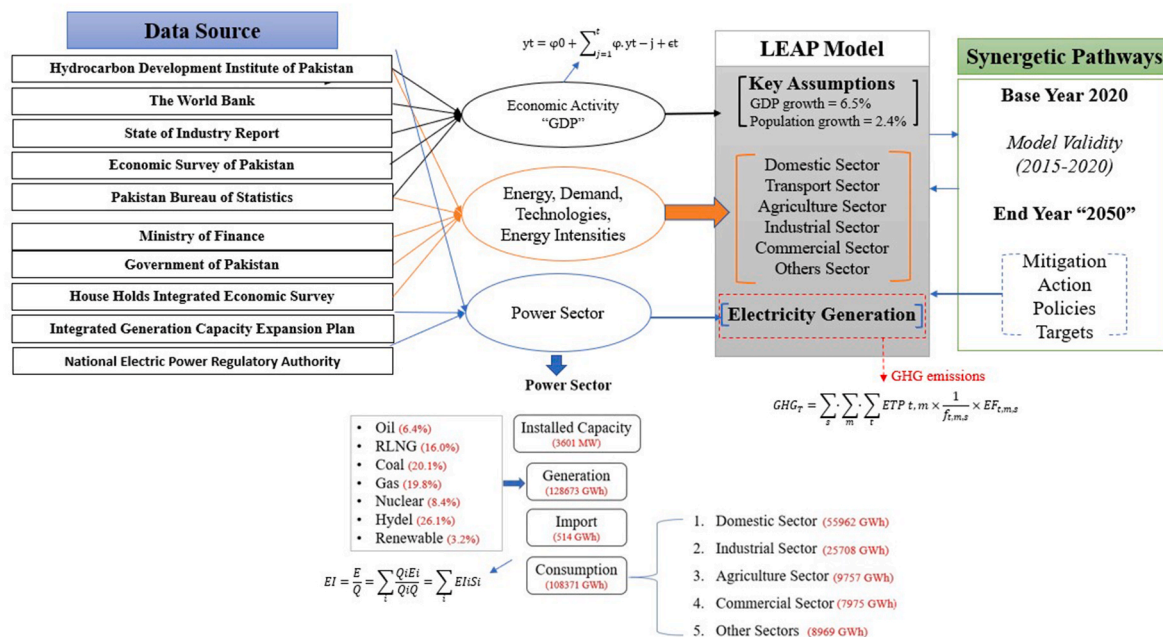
Data Source

Hydrocarbon Development Institute of Pakistan

The World Bank

State of Industry Report

Economic Survey of Pakistan

Pakistan Bureau of Statistics

Ministry of Finance

Government of Pakistan

House Holds Integrated Economic Survey

Integrated Generation Capacity Expansion Plan

National Electric Power Regulatory Authority

$yt = \varphi 0 + \sum_{j=1}^{t} \varphi . yt - j + \epsilon t$

Economic Activity "GDP"

Energy, Demand, Technologies, Energy Intensities

Power Sector

Power Sector

LEAP Model

Key Assumptions
GDP growth = 6.5%
Population growth = 2.4%

Domestic Sector
Transport Sector
Agriculture Sector
Industrial Sector
Commercial Sector
Others Sector

Electricity Generation

GHG emissions

$GHG_T = \sum_s \cdot \sum_m \cdot \sum_t ETP\ t, m \times \frac{1}{f_{t,m,s}} \times EF_{t,m,s}$

Synergetic Pathways

Base Year 2020

Model Validity (2015-2020)

End Year "2050"

Mitigation
Action
Policies
Targets

• Oil (6.4%)
• RLNG (16.0%)
• Coal (20.1%)
• Gas (19.8%)
• Nuclear (8.4%)
• Hydel (26.1%)
• Renewable (3.2%)

Installed Capacity (3601 MW)

Generation (128673 GWh)

Import (514 GWh)

Consumption (108371 GWh)

$EI = \frac{E}{Q} = \sum_i \frac{QiEi}{QiQ} = \sum_i EIiSi$

1. Domestic Sector (55962 GWh)
2. Industrial Sector (25708 GWh)
3. Agriculture Sector (9757 GWh)
4. Commercial Sector (7975 GWh)
5. Other Sectors (8969 GWh)